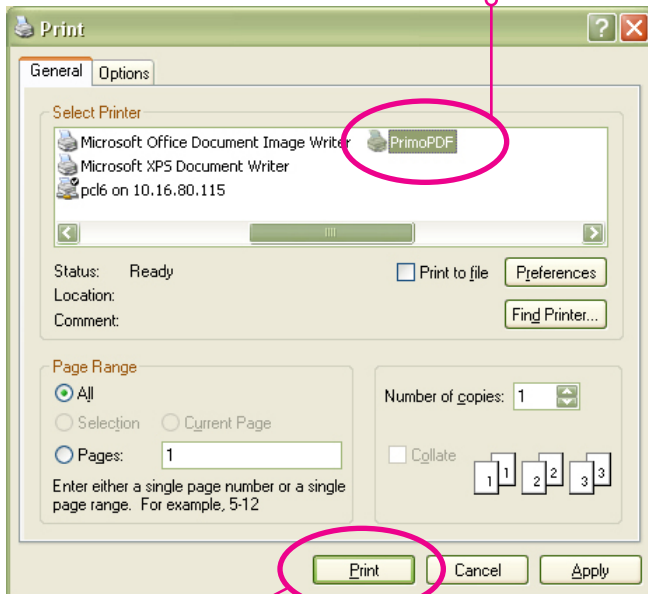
Print

?

General
Options

Select Printer

Microsoft Office Document Image Writer
PrimoPDF
Microsoft XPS Document Writer
pcl6 on 10.16.80.115

Status: Ready
Location:
Comment:

Print to file
Preferences
Find Printer...

Page Range

All
Selection
Current Page
Pages: 1

Enter either a single page number or a single page range. For example, 5-12

Number of copies: 1

Collate

1 1 2 2 3 3

Print
Cancel
Apply